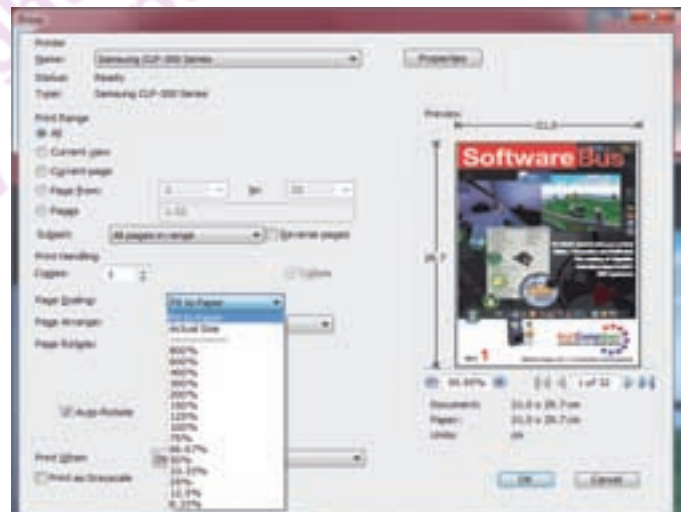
Print

Printer
Name: Samsung CLP-300 Series
Status: Ready
Type: Samsung CLP-300 Series

Properties

Print Range
All
Current view
Current page
Page from: 1 to: 32
Pages 1-32
Subset: All pages in range
Reverse pages

Print Handling
Copies: 1
Collate

Page Scaling: Fit to Paper
Fit to Paper
Actual Size
800%
600%
400%
300%
200%
150%
125%
100%
75%
66.67%
50%
33.33%
25%
12.5%
8.33%

Page Arrange
Page Rotation

Auto-Rotate

Print When
Print as Grayscale

Preview
21.0
29.7

Software Bus

1

66.66%
1 of 32

Document: 21.0 x 29.7 cm
Paper: 21.0 x 29.7 cm
Units: cm

OK
Cancel